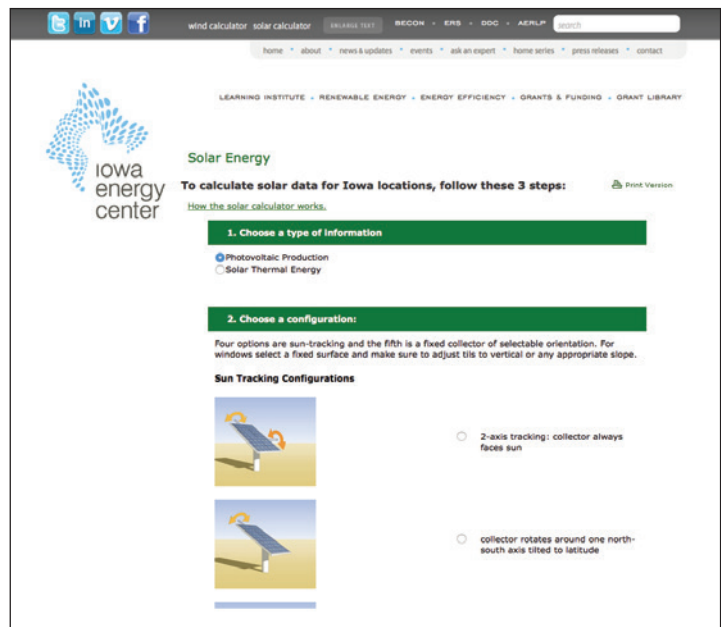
wind calculator solar calculator ENLARGE TEXT BECON • ERS • DDC • AERLP search

home • about • news & updates • events • ask an expert • home series • press releases • contact

LEARNING INSTITUTE • RENEWABLE ENERGY • ENERGY EFFICIENCY • GRANTS & FUNDING • GRANT LIBRARY

iowa energy center

Solar Energy

To calculate solar data for Iowa locations, follow these 3 steps:

Print Version

How the solar calculator works.

1. Choose a type of information

Photovoltaic Production
Solar Thermal Energy

2. Choose a configuration:

Four options are sun-tracking and the fifth is a fixed collector of selectable orientation. For windows select a fixed surface and make sure to adjust tils to vertical or any appropriate slope.

Sun Tracking Configurations

2-axis tracking: collector always faces sun

collector rotates around one north-south axis tilted to latitude